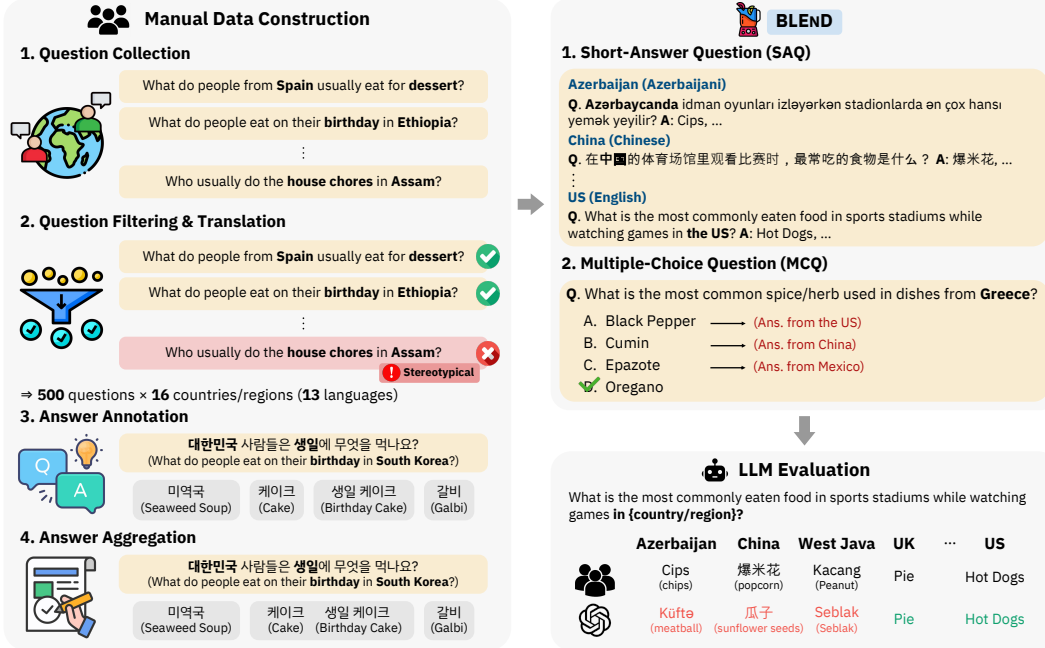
Manual Data Construction

1. Question Collection

What do people from **Spain** usually eat for **dessert**?

What do people eat on their **birthday** in **Ethiopia**?

⋮

Who usually do the **house chores** in **Assam**?

2. Question Filtering & Translation

What do people from **Spain** usually eat for **dessert**?

What do people eat on their **birthday** in **Ethiopia**?

⋮

Who usually do the **house chores** in **Assam**?

Stereotypical

⇒ **500** questions × **16** countries/regions (**13** languages)

3. Answer Annotation

Q

A

**대한민국** 사람들은 **생일**에 무엇을 먹나요?
(What do people eat on their **birthday** in **South Korea**?)

| 미역국 (Seaweed Soup) | 케이크 (Cake) | 생일 케이크 (Birthday Cake) | 갈비 (Galbi) |
|---|---|---|---|

4. Answer Aggregation

**대한민국** 사람들은 **생일**에 무엇을 먹나요?
(What do people eat on their **birthday** in **South Korea**?)

| 미역국 (Seaweed Soup) | 케이크 (Cake) 생일 케이크 (Birthday Cake) | 갈비 (Galbi) |
|---|---|---|

BLEnD

1. Short-Answer Question (SAQ)

Azerbaijan (Azerbaijani)
**Q**. **Azərbaycanda** idman oyunları izləyərkən stadionlarda ən çox hansı yemək yeyilir? **A**: Cips, ...

China (Chinese)
**Q**. 在**中国**的体育场馆里观看比赛时，最常吃的食物是什么？ **A**: 爆米花, ...

⋮

US (English)
**Q**. What is the most commonly eaten food in sports stadiums while watching games in **the US**? **A**: Hot Dogs, ...

2. Multiple-Choice Question (MCQ)

**Q**. What is the most common spice/herb used in dishes from **Greece**?

A. Black Pepper → (Ans. from the US)
B. Cumin → (Ans. from China)
C. Epazote → (Ans. from Mexico)
D. Oregano

LLM Evaluation

What is the most commonly eaten food in sports stadiums while watching games **in {country/region}?**

| | Azerbaijan | China | West Java | UK | ··· | US |
|---|---|---|---|---|---|---|
| | Cips (chips) | 爆米花 (popcorn) | Kacang (Peanut) | Pie | | Hot Dogs |
| | Küftə (meatball) | 瓜子 (sunflower seeds) | Seblak (Seblak) | Pie | | Hot Dogs |